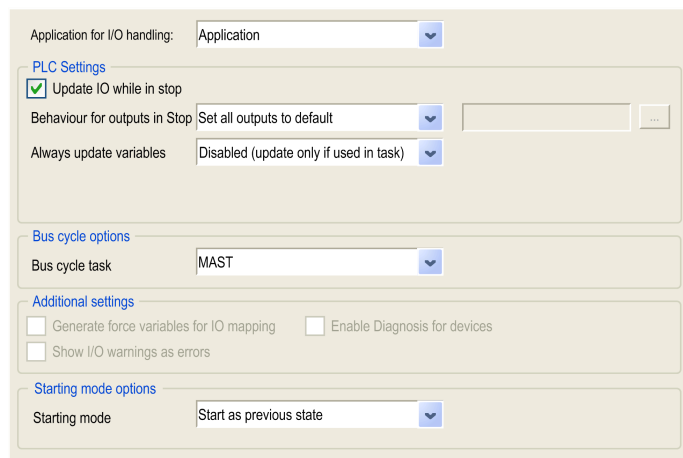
Application for I/O handling: Application

PLC Settings

Update IO while in stop

Behaviour for outputs in Stop Set all outputs to default ...

Always update variables Disabled (update only if used in task)

Bus cycle options

Bus cycle task MAST

Additional settings

Generate force variables for IO mapping

Enable Diagnosis for devices

Show I/O warnings as errors

Starting mode options

Starting mode Start as previous state